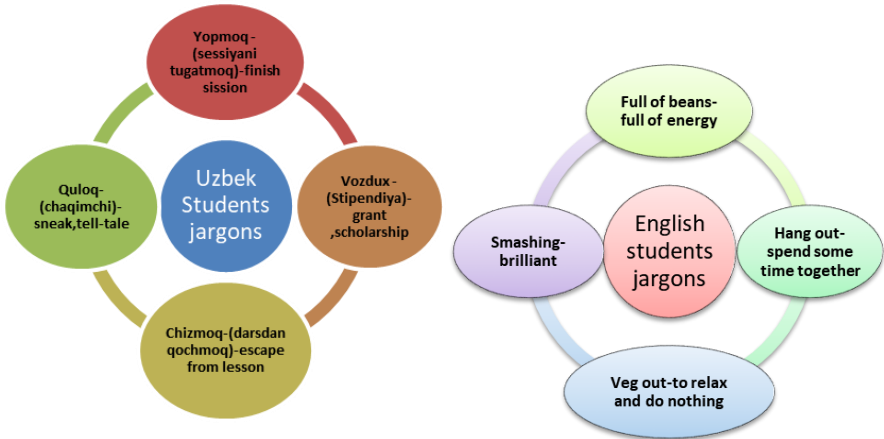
Yopmoq-(sessiyani tugatmoq)-finish sission

Quloq-(chaqimchi)-sneak,tell-tale

Uzbek Students jargons

Vozdux-(Stipendiya)-grant ,scholarship

Chizmoq-(darsdan qochmoq)-escape from lesson

Full of beans-full of energy

Smashing-brilliant

English students jargons

Hang out-spend some time together

Veg out-to relax and do nothing